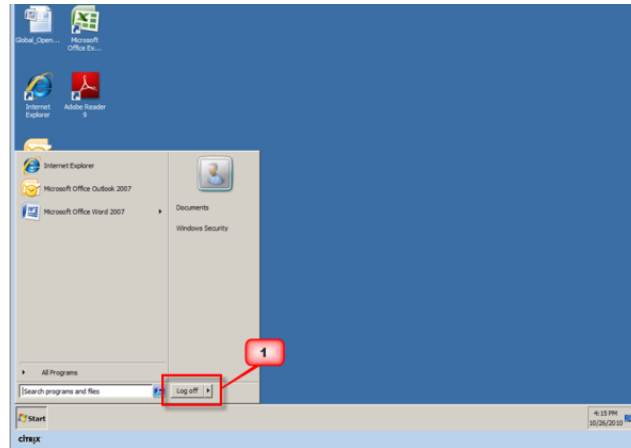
Global_Open...

Microsoft Office Ex...

Internet Explorer

Adobe Reader 9

Internet Explorer

Microsoft Office Outlook 2007

Microsoft Office Word 2007

Documents

Windows Security

All Programs

Search programs and files

Log off

1

Start

4:15 PM
10/26/2010

CİTRIX